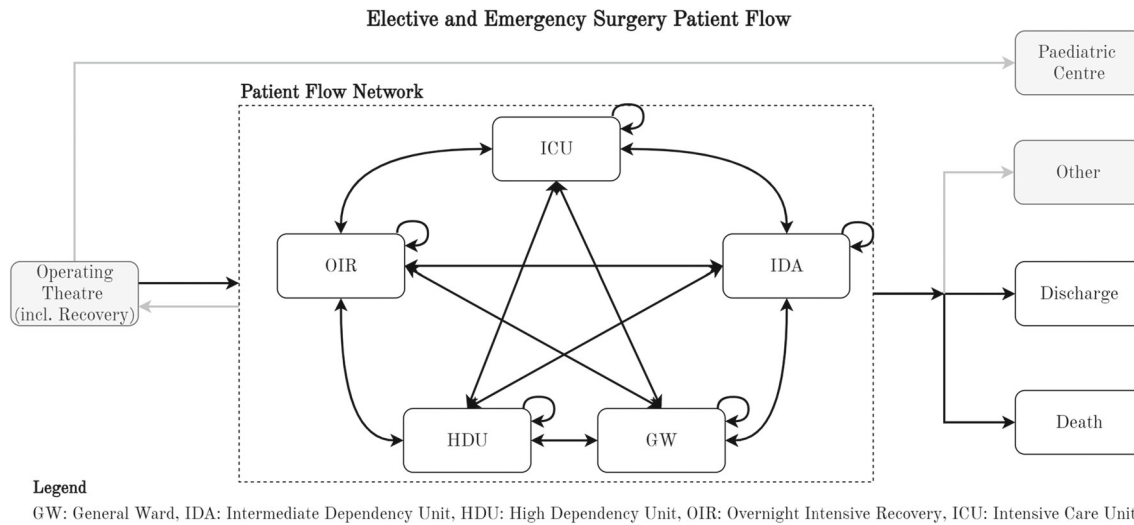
Elective and Emergency Surgery Patient Flow

Paediatric Centre

Patient Flow Network

ICU

Other

OIR

IDA

Operating Theatre (incl. Recovery)

Discharge

HDU

GW

Death

Legend
GW: General Ward, IDA: Intermediate Dependency Unit, HDU: High Dependency Unit, OIR: Overnight Intensive Recovery, ICU: Intensive Care Unit